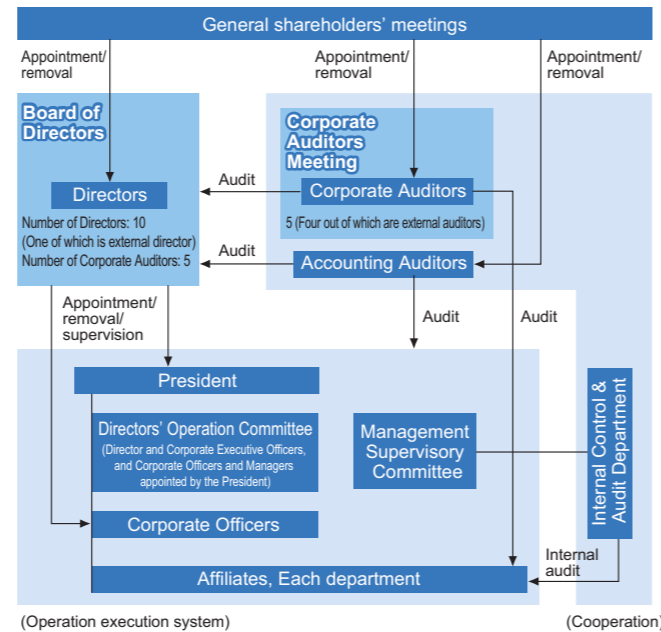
General shareholders' meetings

Appointment/ removal

Appointment/ removal

Appointment/ removal

Board of Directors

Corporate Auditors Meeting

Directors

Audit

Corporate Auditors

5 (Four out of which are external auditors)

Number of Directors: 10
(One of which is external director)
Number of Corporate Auditors: 5

Audit

Accounting Auditors

Appointment/ removal/ supervision

Audit

Audit

President

Directors' Operation Committee
(Director and Corporate Executive Officers, and Corporate Officers and Managers appointed by the President)

Management Supervisory Committee

Internal Control & Audit Department

Corporate Officers

Internal audit

Affiliates, Each department

(Operation execution system)

(Cooperation)